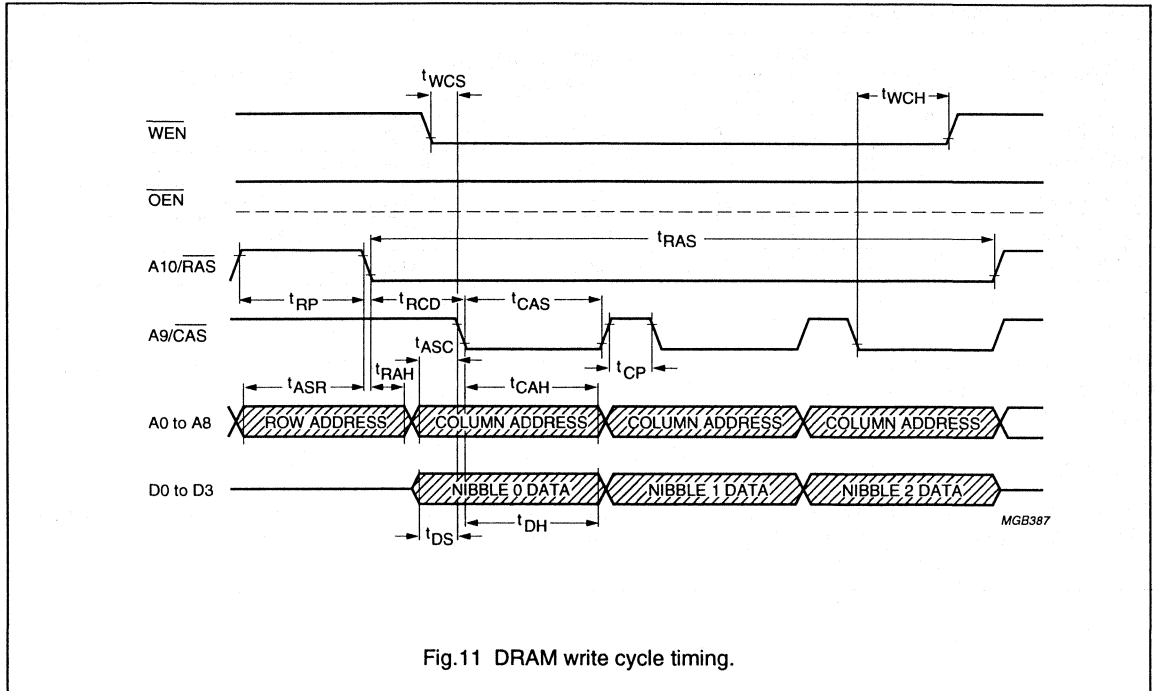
$t_{WCS}$

$t_{WCH}$

$\overline{WEN}$

$\overline{OEN}$

$t_{RAS}$

A10/$\overline{RAS}$

$t_{RP}$

$t_{RCD}$

$t_{CAS}$

A9/$\overline{CAS}$

$t_{ASC}$

$t_{CP}$

$t_{RAH}$

$t_{ASR}$

$t_{CAH}$

A0 to A8

ROW ADDRESS

COLUMN ADDRESS

COLUMN ADDRESS

COLUMN ADDRESS

D0 to D3

NIBBLE 0 DATA

NIBBLE 1 DATA

NIBBLE 2 DATA

$t_{DS}$

$t_{DH}$

MGB387

Fig.11 DRAM write cycle timing.